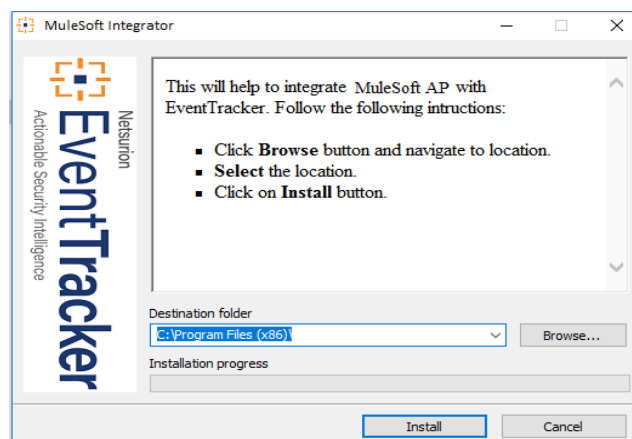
MuleSoft Integrator

Netsurion
EventTracker
Actionable Security Intelligence

This will help to integrate MuleSoft AP with EventTracker. Follow the following intructions:

- Click **Browse** button and navigate to location.
- **Select** the location.
- Click on **Install** button.

Destination folder

C:\Program Files (x86)\

Browse...

Installation progress

Install

Cancel